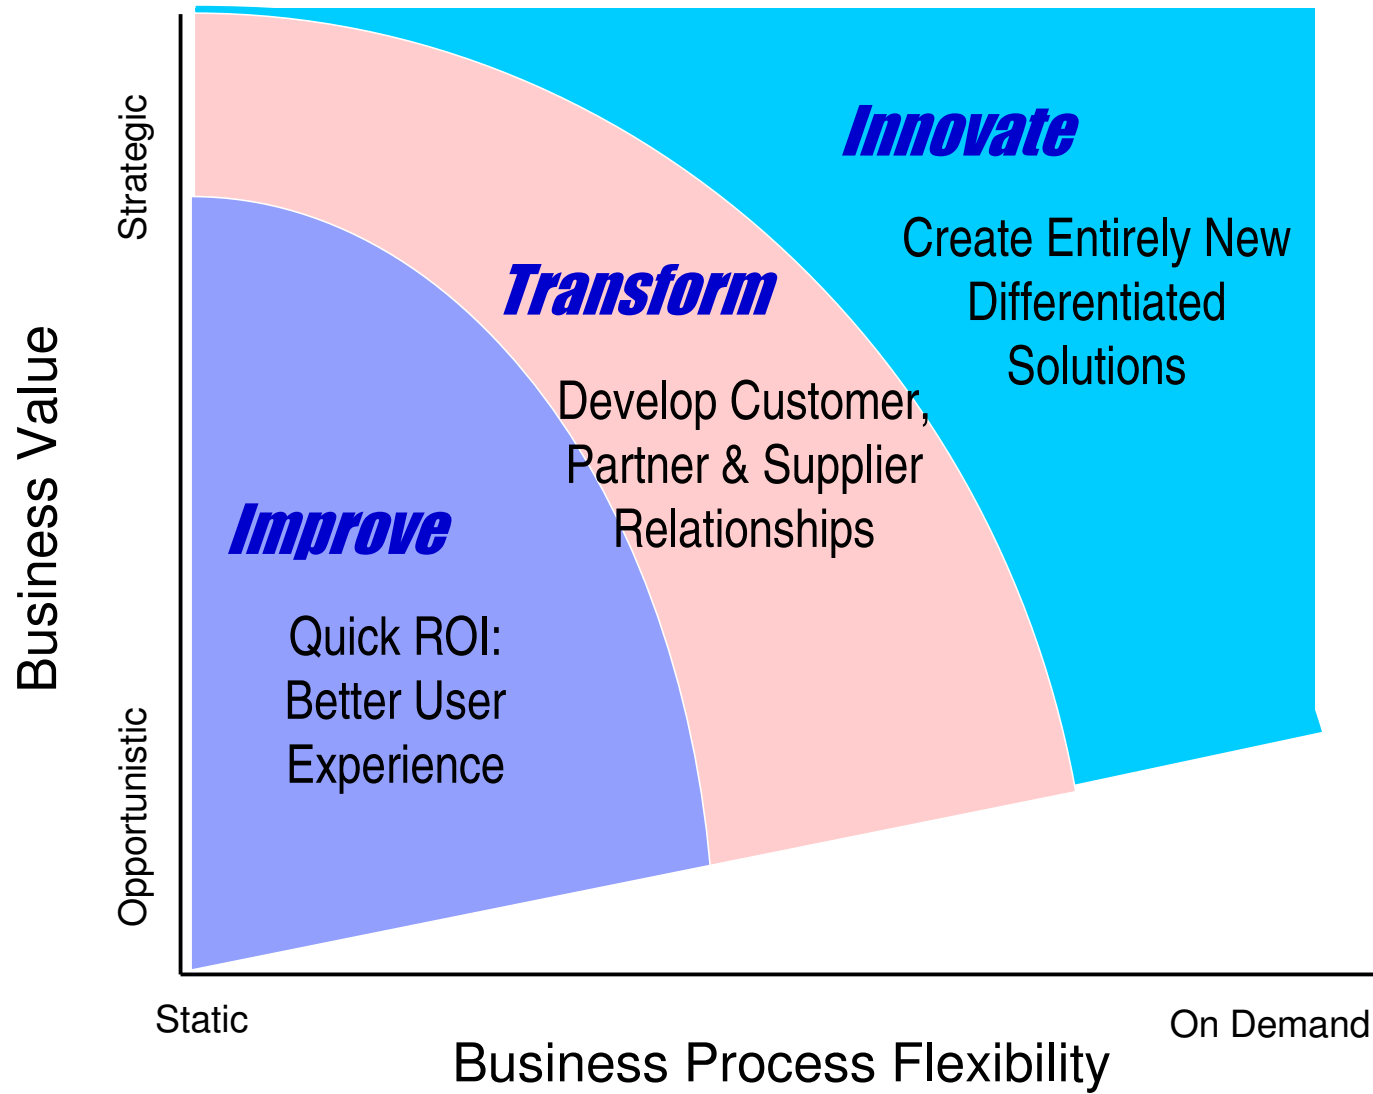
Business Value

Strategic

Opportunistic

Innovate

Create Entirely New Differentiated Solutions

Transform

Develop Customer, Partner & Supplier Relationships

Improve

Quick ROI: Better User Experience

Static

On Demand

Business Process Flexibility